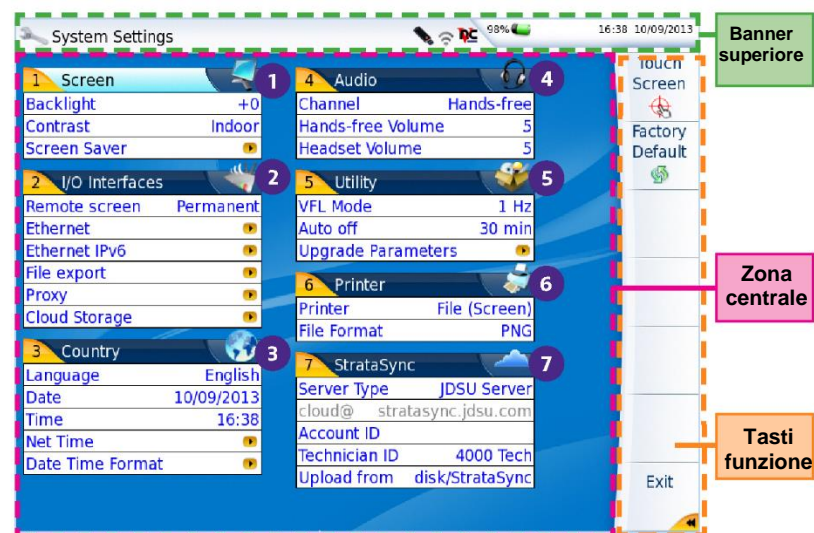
System Settings 98% 16:38 10/09/2013

Banner superiore

1 Screen
1

| | |
|---|---|
| Backlight | +0 |
| Contrast | Indoor |
| Screen Saver | |

2 I/O Interfaces
2

| | |
|---|---|
| Remote screen | Permanent |
| Ethernet | |
| Ethernet IPv6 | |
| File export | |
| Proxy | |
| Cloud Storage | |

3 Country
3

| | |
|---|---|
| Language | English |
| Date | 10/09/2013 |
| Time | 16:38 |
| Net Time | |
| Date Time Format | |

4 Audio
4

| | |
|---|---|
| Channel | Hands-free |
| Hands-free Volume | 5 |
| Headset Volume | 5 |

5 Utility
5

| | |
|---|---|
| VFL Mode | 1 Hz |
| Auto off | 30 min |
| Upgrade Parameters | |

6 Printer
6

| | |
|---|---|
| Printer | File (Screen) |
| File Format | PNG |

7 StrataSync
7

| | |
|---|---|
| Server Type | JDSU Server |
| cloud@ | stratasync.jdsu.com |
| Account ID | |
| Technician ID | 4000 Tech |
| Upload from | disk/StrataSync |

Touch Screen

Factory Default

Exit

Zona centrale

Tasti funzione